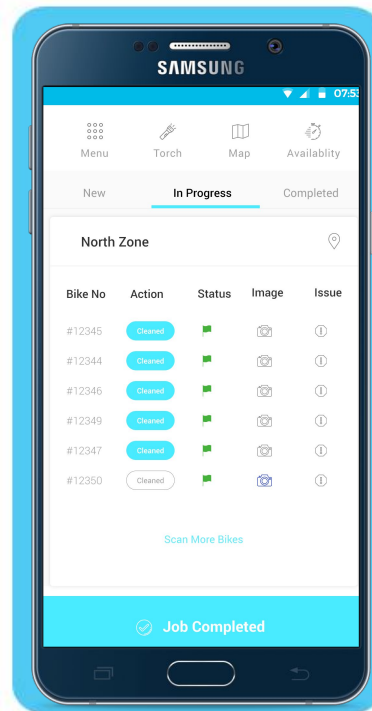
SAMSUNG

07:5

Menu Torch Map Availablity

New In Progress Completed

North Zone

| Bike No | Action | Status | Image | Issue |
|---|---|---|---|---|
| #12345 | Cleaned | | | |
| #12344 | Cleaned | | | |
| #12346 | Cleaned | | | |
| #12349 | Cleaned | | | |
| #12347 | Cleaned | | | |
| #12350 | Cleaned | | | |

Scan More Bikes

Job Completed